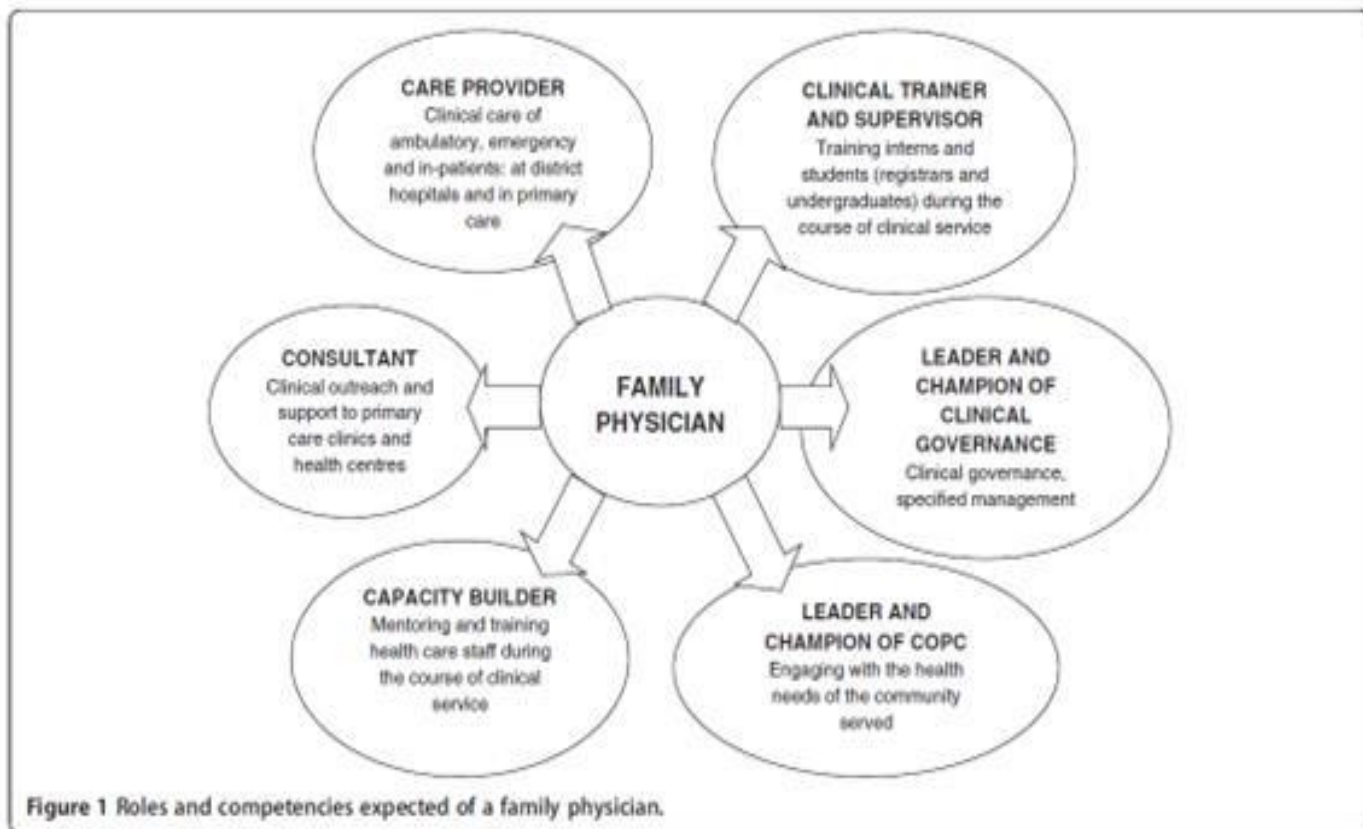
CARE PROVIDER
Clinical care of ambulatory, emergency and in-patients: at district hospitals and in primary care

CLINICAL TRAINER AND SUPERVISOR
Training interns and students (registrars and undergraduates) during the course of clinical service

CONSULTANT
Clinical outreach and support to primary care clinics and health centres

FAMILY PHYSICIAN

LEADER AND CHAMPION OF CLINICAL GOVERNANCE
Clinical governance, specified management

CAPACITY BUILDER
Mentoring and training health care staff during the course of clinical service

LEADER AND CHAMPION OF COPC
Engaging with the health needs of the community served

Figure 1 Roles and competencies expected of a family physician.